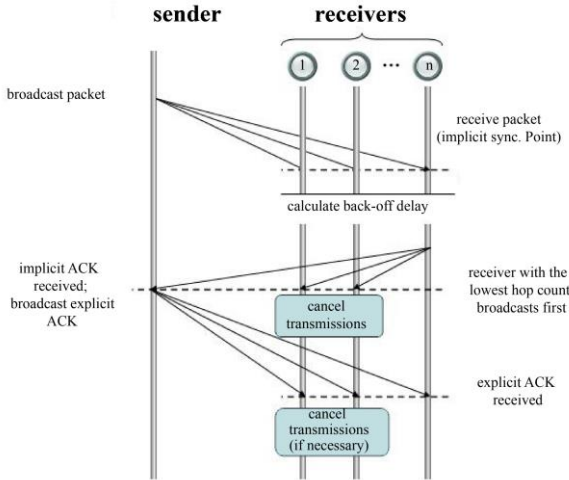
sender

receivers

1

2

...

n

broadcast packet

receive packet (implicit sync. Point)

calculate back-off delay

implicit ACK received; broadcast explicit ACK

receiver with the lowest hop count broadcasts first

cancel transmissions

explicit ACK received

cancel transmissions (if necessary)